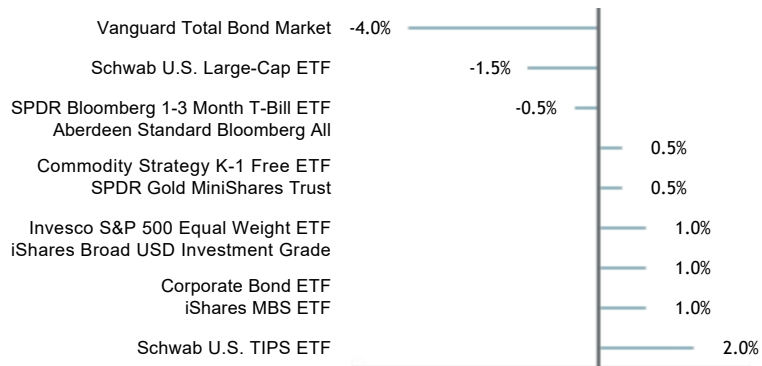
Vanguard Total Bond Market -4.0%

Schwab U.S. Large-Cap ETF -1.5%

SPDR Bloomberg 1-3 Month T-Bill ETF -0.5%

Aberdeen Standard Bloomberg All Commodity Strategy K-1 Free ETF 0.5%

SPDR Gold MiniShares Trust 0.5%

Invesco S&P 500 Equal Weight ETF 1.0%

iShares Broad USD Investment Grade Corporate Bond ETF 1.0%

iShares MBS ETF 1.0%

Schwab U.S. TIPS ETF 2.0%